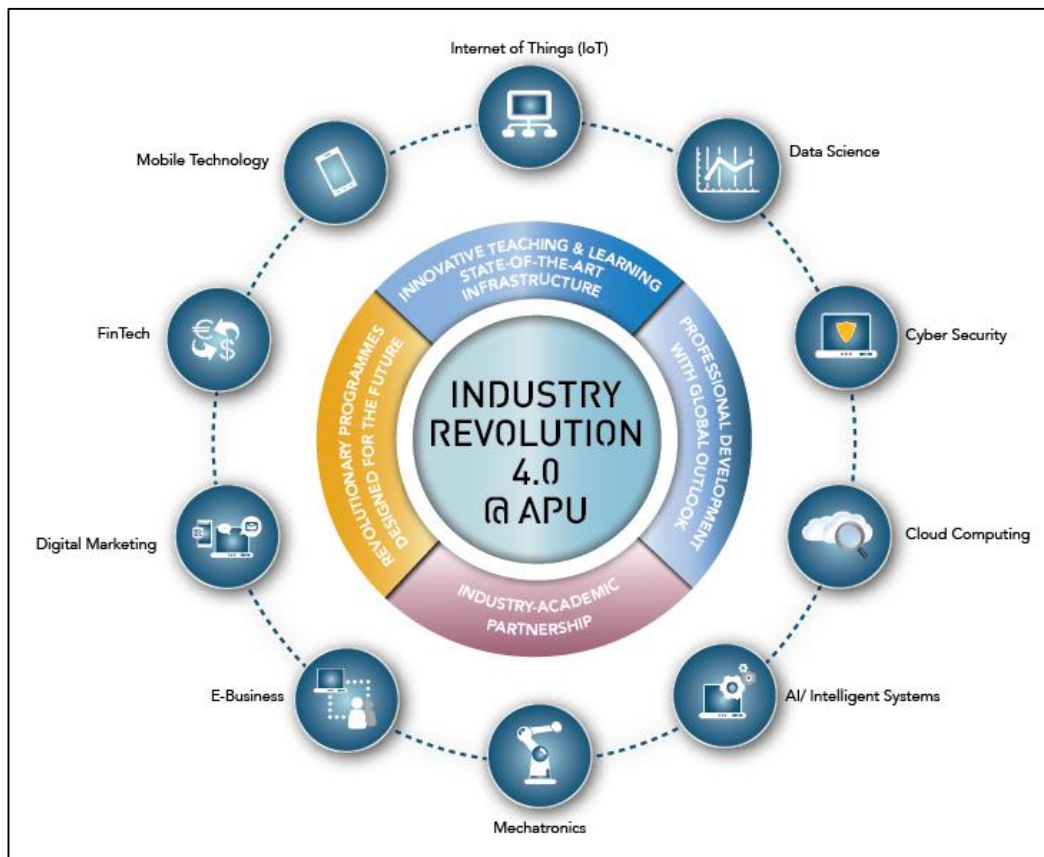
Internet of Things (IoT)

Data Science

Mobile Technology

INNOVATIVE TEACHING & LEARNING STATE-OF-THE-ART INFRASTRUCTURE

PROFESSIONAL DEVELOPMENT WITH GLOBAL OUTLOOK

REVOLUTIONARY PROGRAMMES DESIGNED FOR THE FUTURE

INDUSTRY-ACADEMIC PARTNERSHIP

INDUSTRY REVOLUTION 4.0 @ APU

FinTech

Cyber Security

Digital Marketing

Cloud Computing

E-Business

AI/ Intelligent Systems

Mechatronics